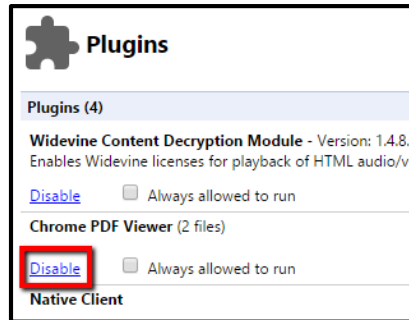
Plugins

Plugins (4)

Widevine Content Decryption Module - Version: 1.4.8.
Enables Widevine licenses for playback of HTML audio/v

Disable Always allowed to run

Chrome PDF Viewer (2 files)

Disable Always allowed to run

Native Client